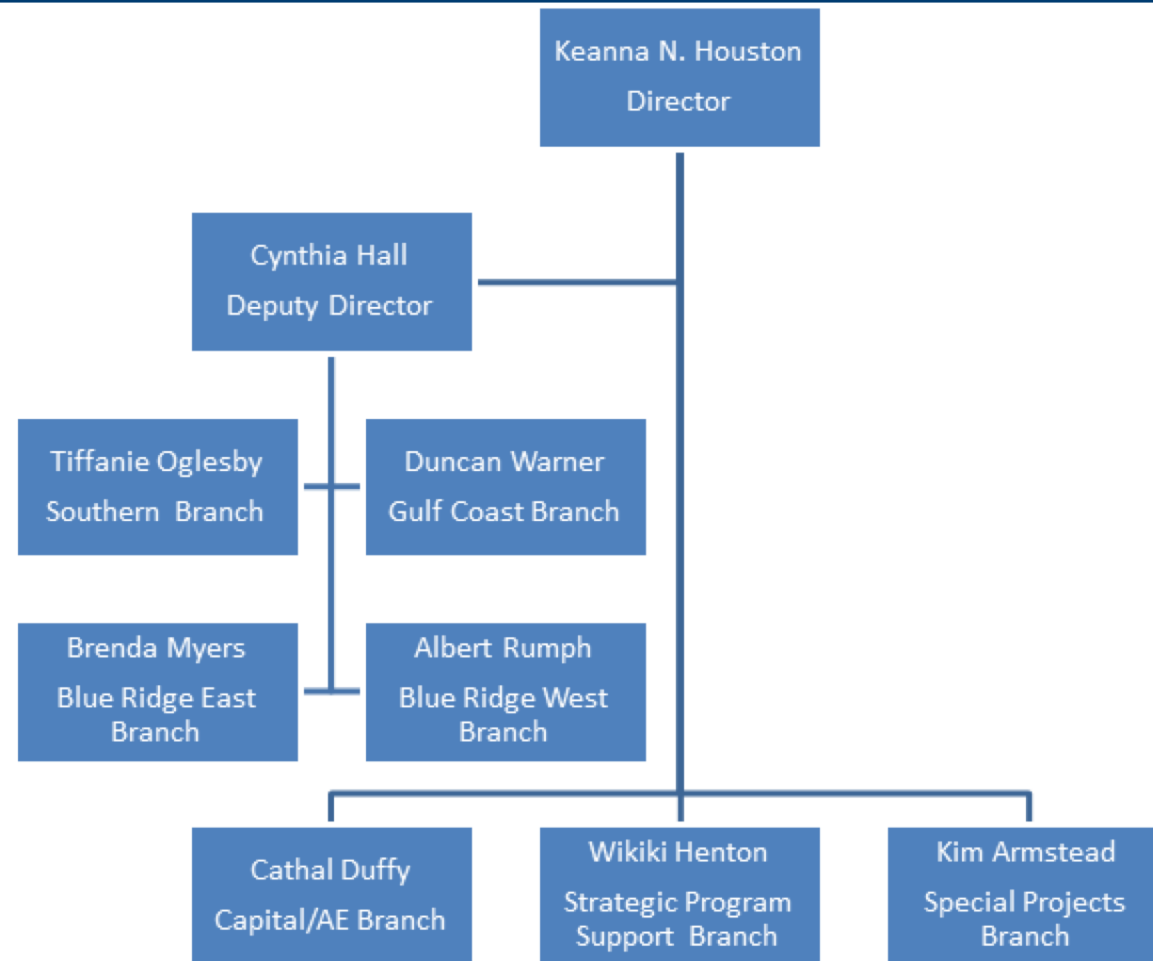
Keanna N. Houston
Director

Cynthia Hall
Deputy Director

Tiffanie Oglesby
Southern Branch

Duncan Warner
Gulf Coast Branch

Brenda Myers
Blue Ridge East Branch

Albert Rumph
Blue Ridge West Branch

Cathal Duffy
Capital/AE Branch

Wikiki Henton
Strategic Program Support Branch

Kim Armstead
Special Projects Branch